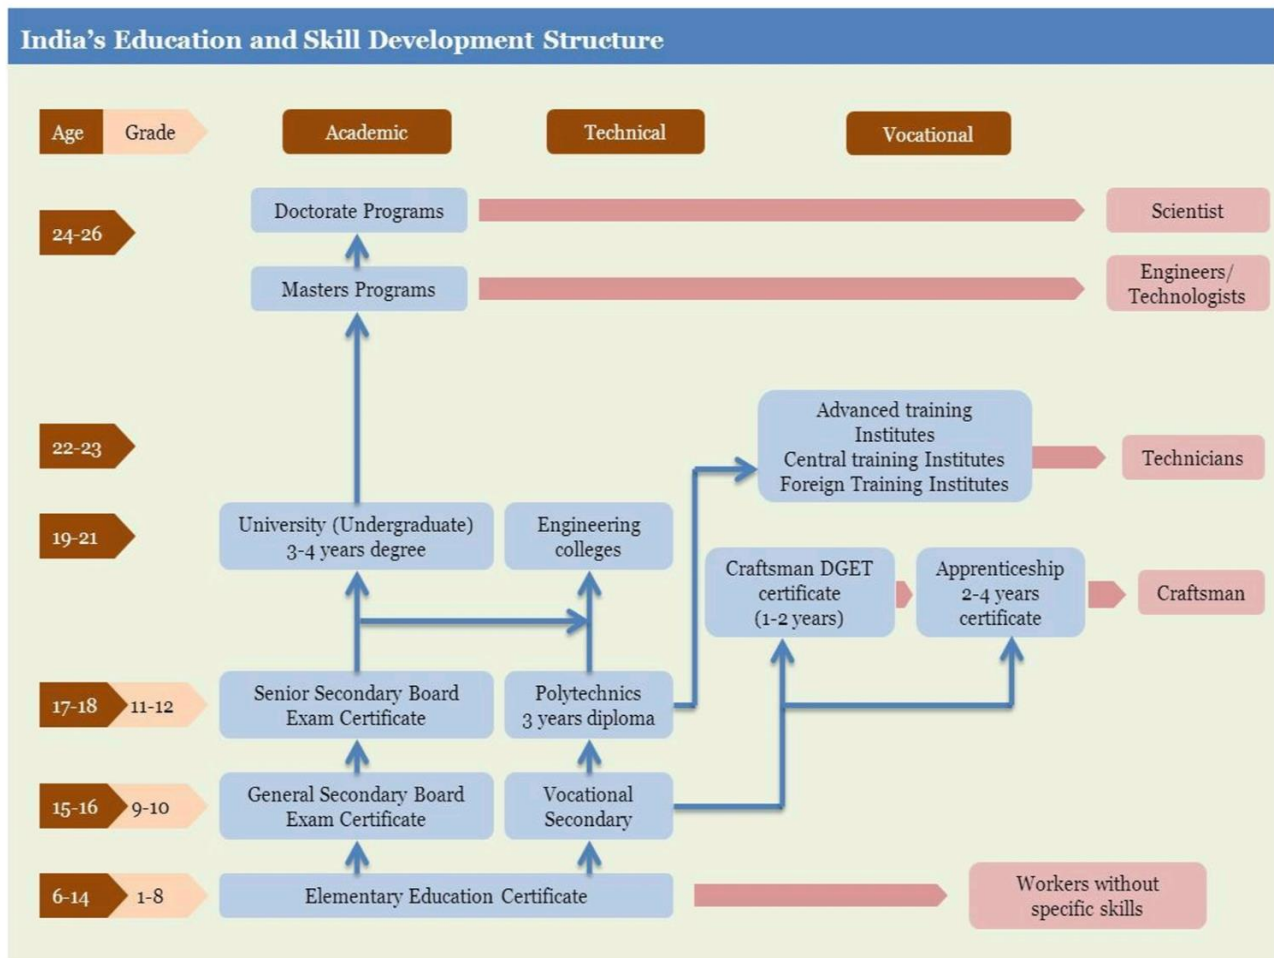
India's Education and Skill Development Structure

Age Grade

Academic

Technical

Vocational

24-26

Doctorate Programs

Scientist

Masters Programs

Engineers/ Technologists

22-23

Advanced training Institutes Central training Institutes Foreign Training Institutes

Technicians

19-21

University (Undergraduate) 3-4 years degree

Engineering colleges

Craftsman DGET certificate (1-2 years)

Apprenticeship 2-4 years certificate

Craftsman

17-18 11-12

Senior Secondary Board Exam Certificate

Polytechnics 3 years diploma

15-16 9-10

General Secondary Board Exam Certificate

Vocational Secondary

6-14 1-8

Elementary Education Certificate

Workers without specific skills